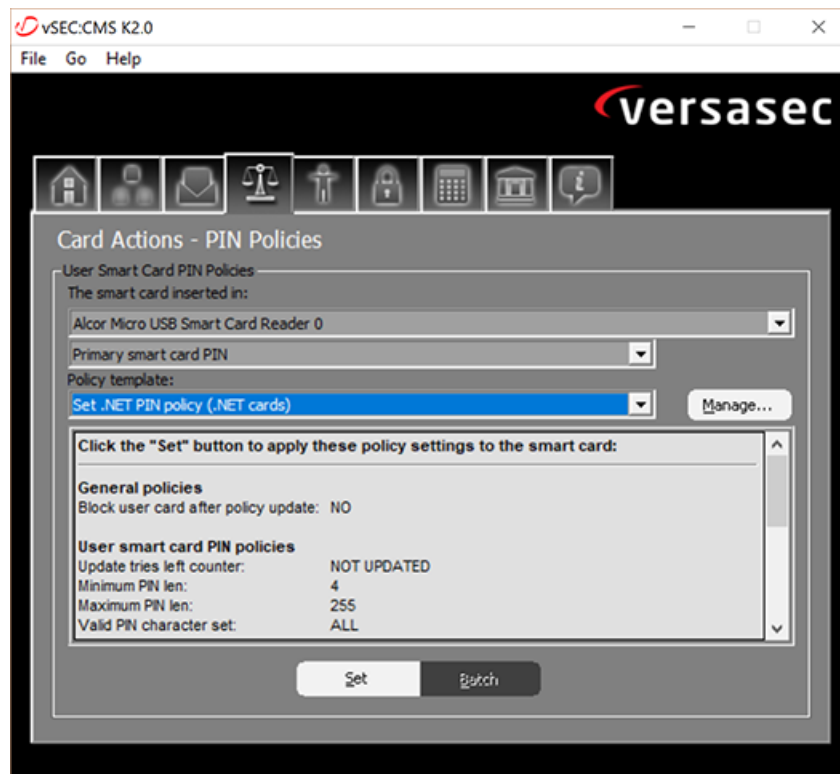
vSEC:CMS K2.0

File Go Help

versasec

Card Actions - PIN Policies

User Smart Card PIN Policies

The smart card inserted in:

Alcor Micro USB Smart Card Reader 0

Primary smart card PIN

Policy template:

Set .NET PIN policy (.NET cards)

Manage...

Click the "Set" button to apply these policy settings to the smart card:

General policies

Block user card after policy update: NO

User smart card PIN policies

| | |
|---|---|
| Update tries left counter: | NOT UPDATED |
| Minimum PIN len: | 4 |
| Maximum PIN len: | 255 |
| Valid PIN character set: | ALL |

Set

Batch